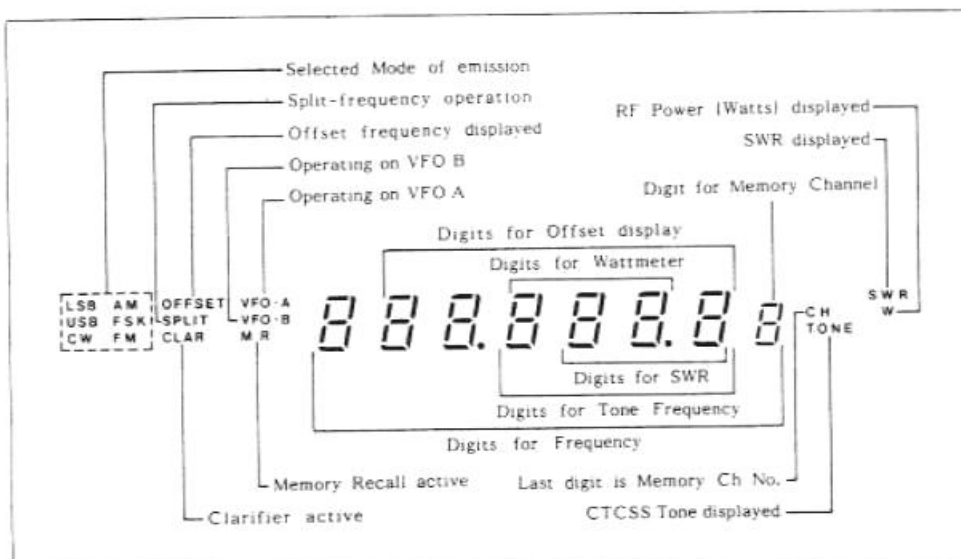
Selected Mode of emission
Split-frequency operation
Offset frequency displayed
Operating on VFO B
Operating on VFO A

RF Power (Watts) displayed
SWR displayed
Digit for Memory Channel

Digits for Offset display
Digits for Wattmeter

LSB AM
USB FSK
CW FM

OFFSET
SPLIT
CLAR

VFO·A
VFO·B
M R

888.888.88 8

CH
TONE

SWR
W

Digits for SWR
Digits for Tone Frequency
Digits for Frequency

Memory Recall active
Last digit is Memory Ch No.
Clarifier active
CTCSS Tone displayed